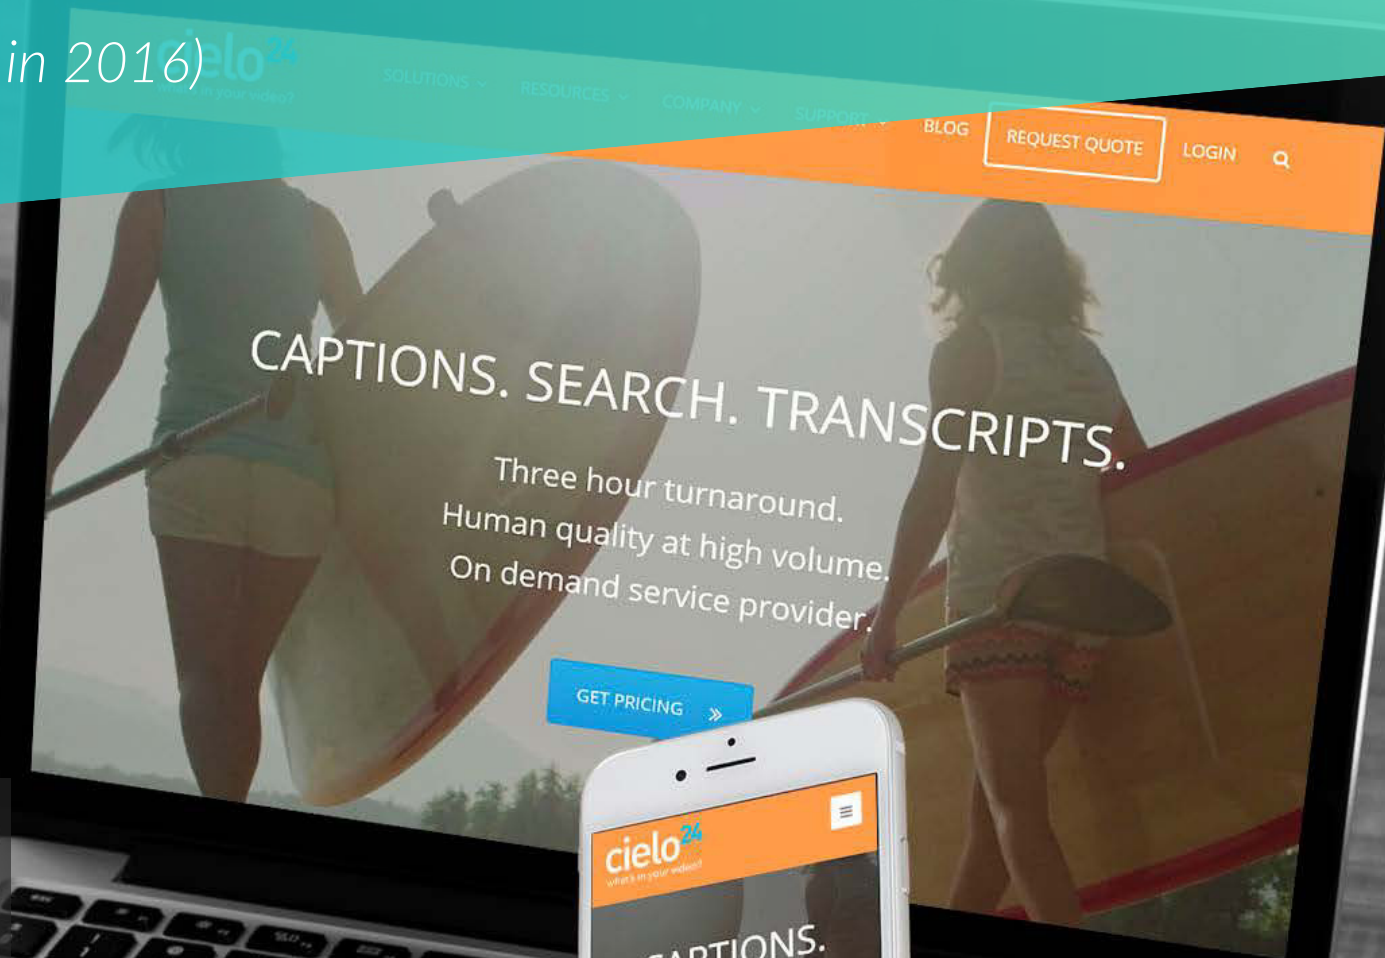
in 2016)

cielo24
what's in your video?

SOLUTIONS RESOURCES COMPANY SUPPORT BLOG REQUEST QUOTE LOGIN

CAPTIONS. SEARCH. TRANSCRIPTS.

Three hour turnaround.
Human quality at high volume.
On demand service provider.

GET PRICING »

cielo24
what's in your video?

CAPTIONS.